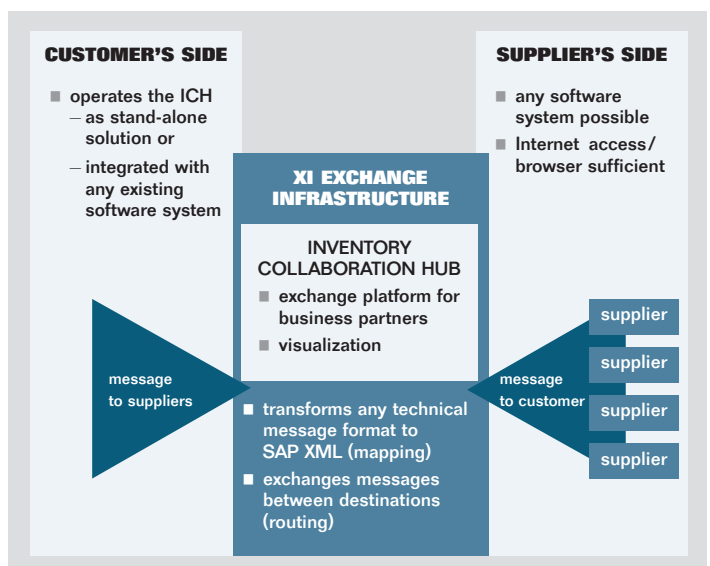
CUSTOMER'S SIDE

operates the ICH
– as stand-alone solution or
– integrated with any existing software system

SUPPLIER'S SIDE

any software system possible

Internet access/ browser sufficient

XI EXCHANGE INFRASTRUCTURE

INVENTORY COLLABORATION HUB

exchange platform for business partners

visualization

message to suppliers

message to customer

supplier

supplier

supplier

supplier

transforms any technical message format to SAP XML (mapping)

exchanges messages between destinations (routing)